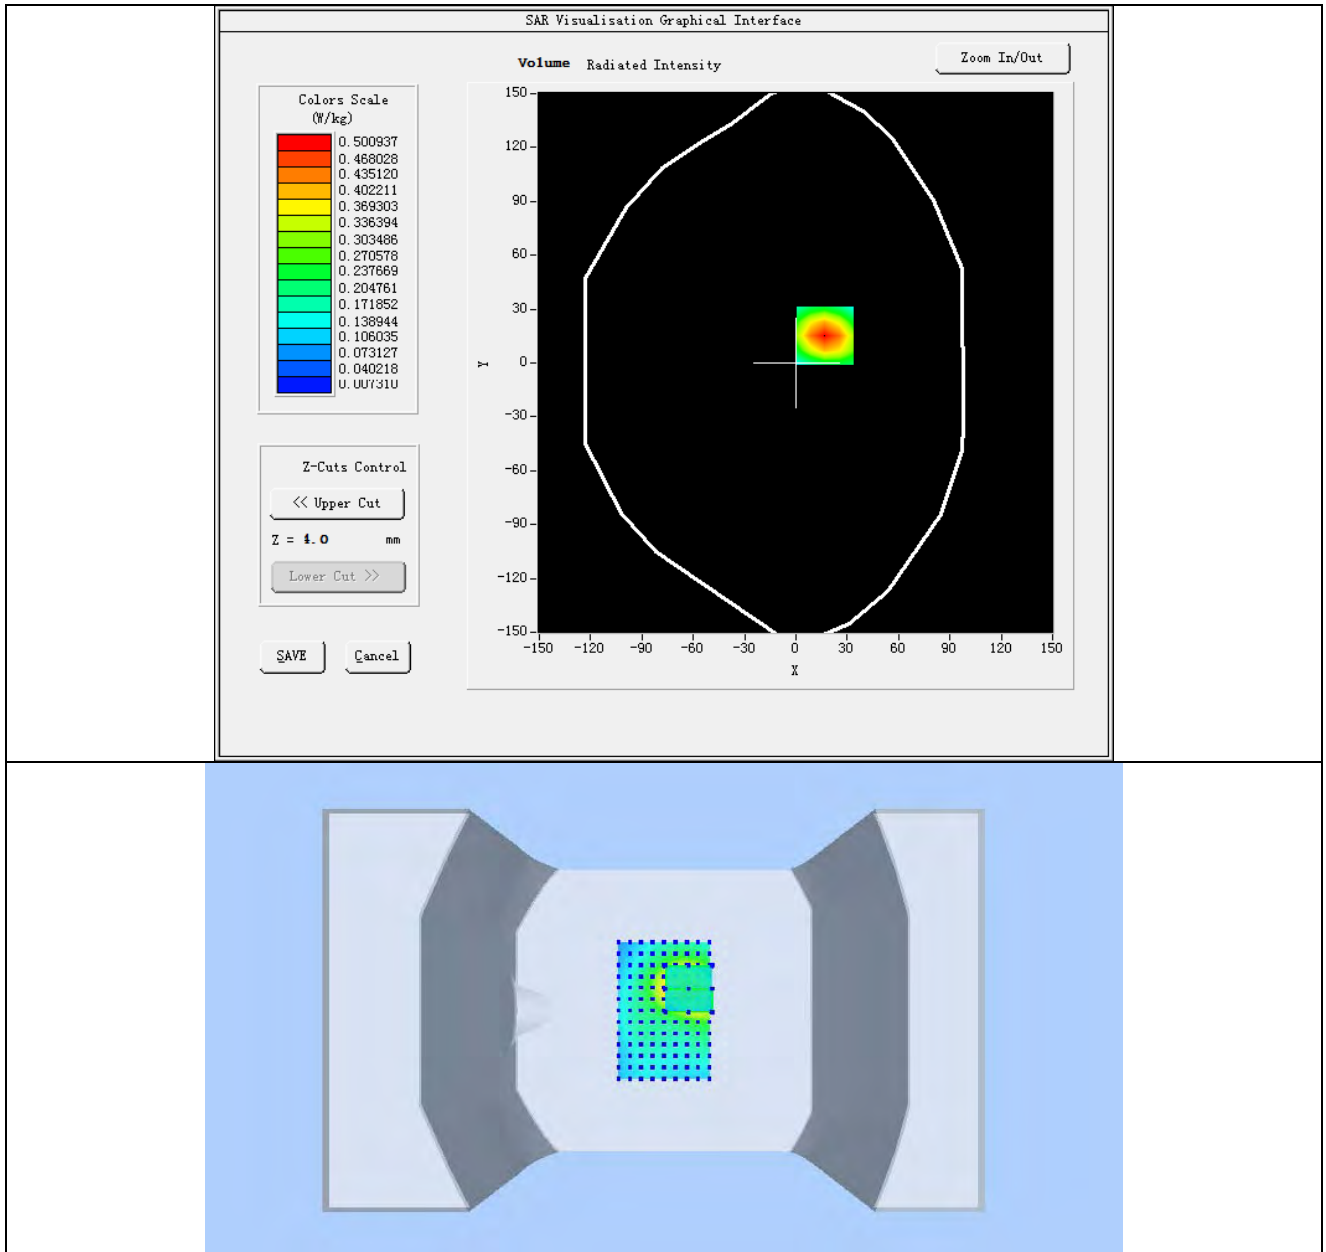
SAR Visualisation Graphical Interface

Volume Radiated Intensity

Zoom In/Out

Colors Scale
(W/kg)

0.500937
0.468028
0.435120
0.402211
0.369303
0.336394
0.303486
0.270578
0.237669
0.204761
0.171852
0.138944
0.106035
0.073127
0.040218
0.007310

Z-Cuts Control

<< Upper Cut

Z = 4.0 mm

Lower Cut >>

SAVE

Cancel

150
120
90
60
30
0
-30
-60
-90
-120
-150

Y

-150 -120 -90 -60 -30 0 30 60 90 120 150

X